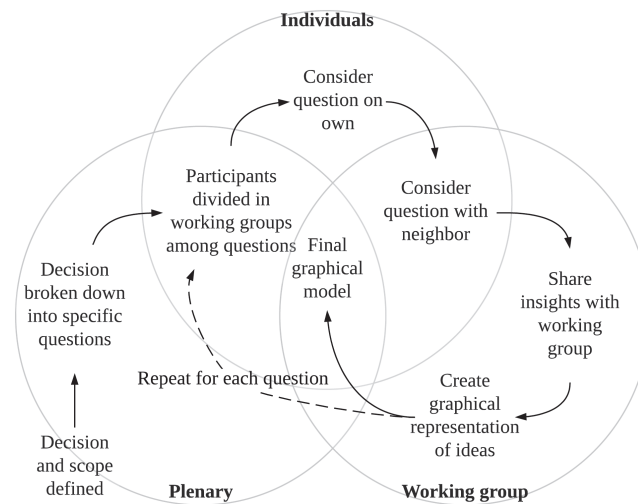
Individuals

Consider question on own

Participants divided in working groups among questions

Consider question with neighbor

Final graphical model

Decision broken down into specific questions

Share insights with working group

Repeat for each question

Create graphical representation of ideas

Decision and scope defined

Plenary

Working group